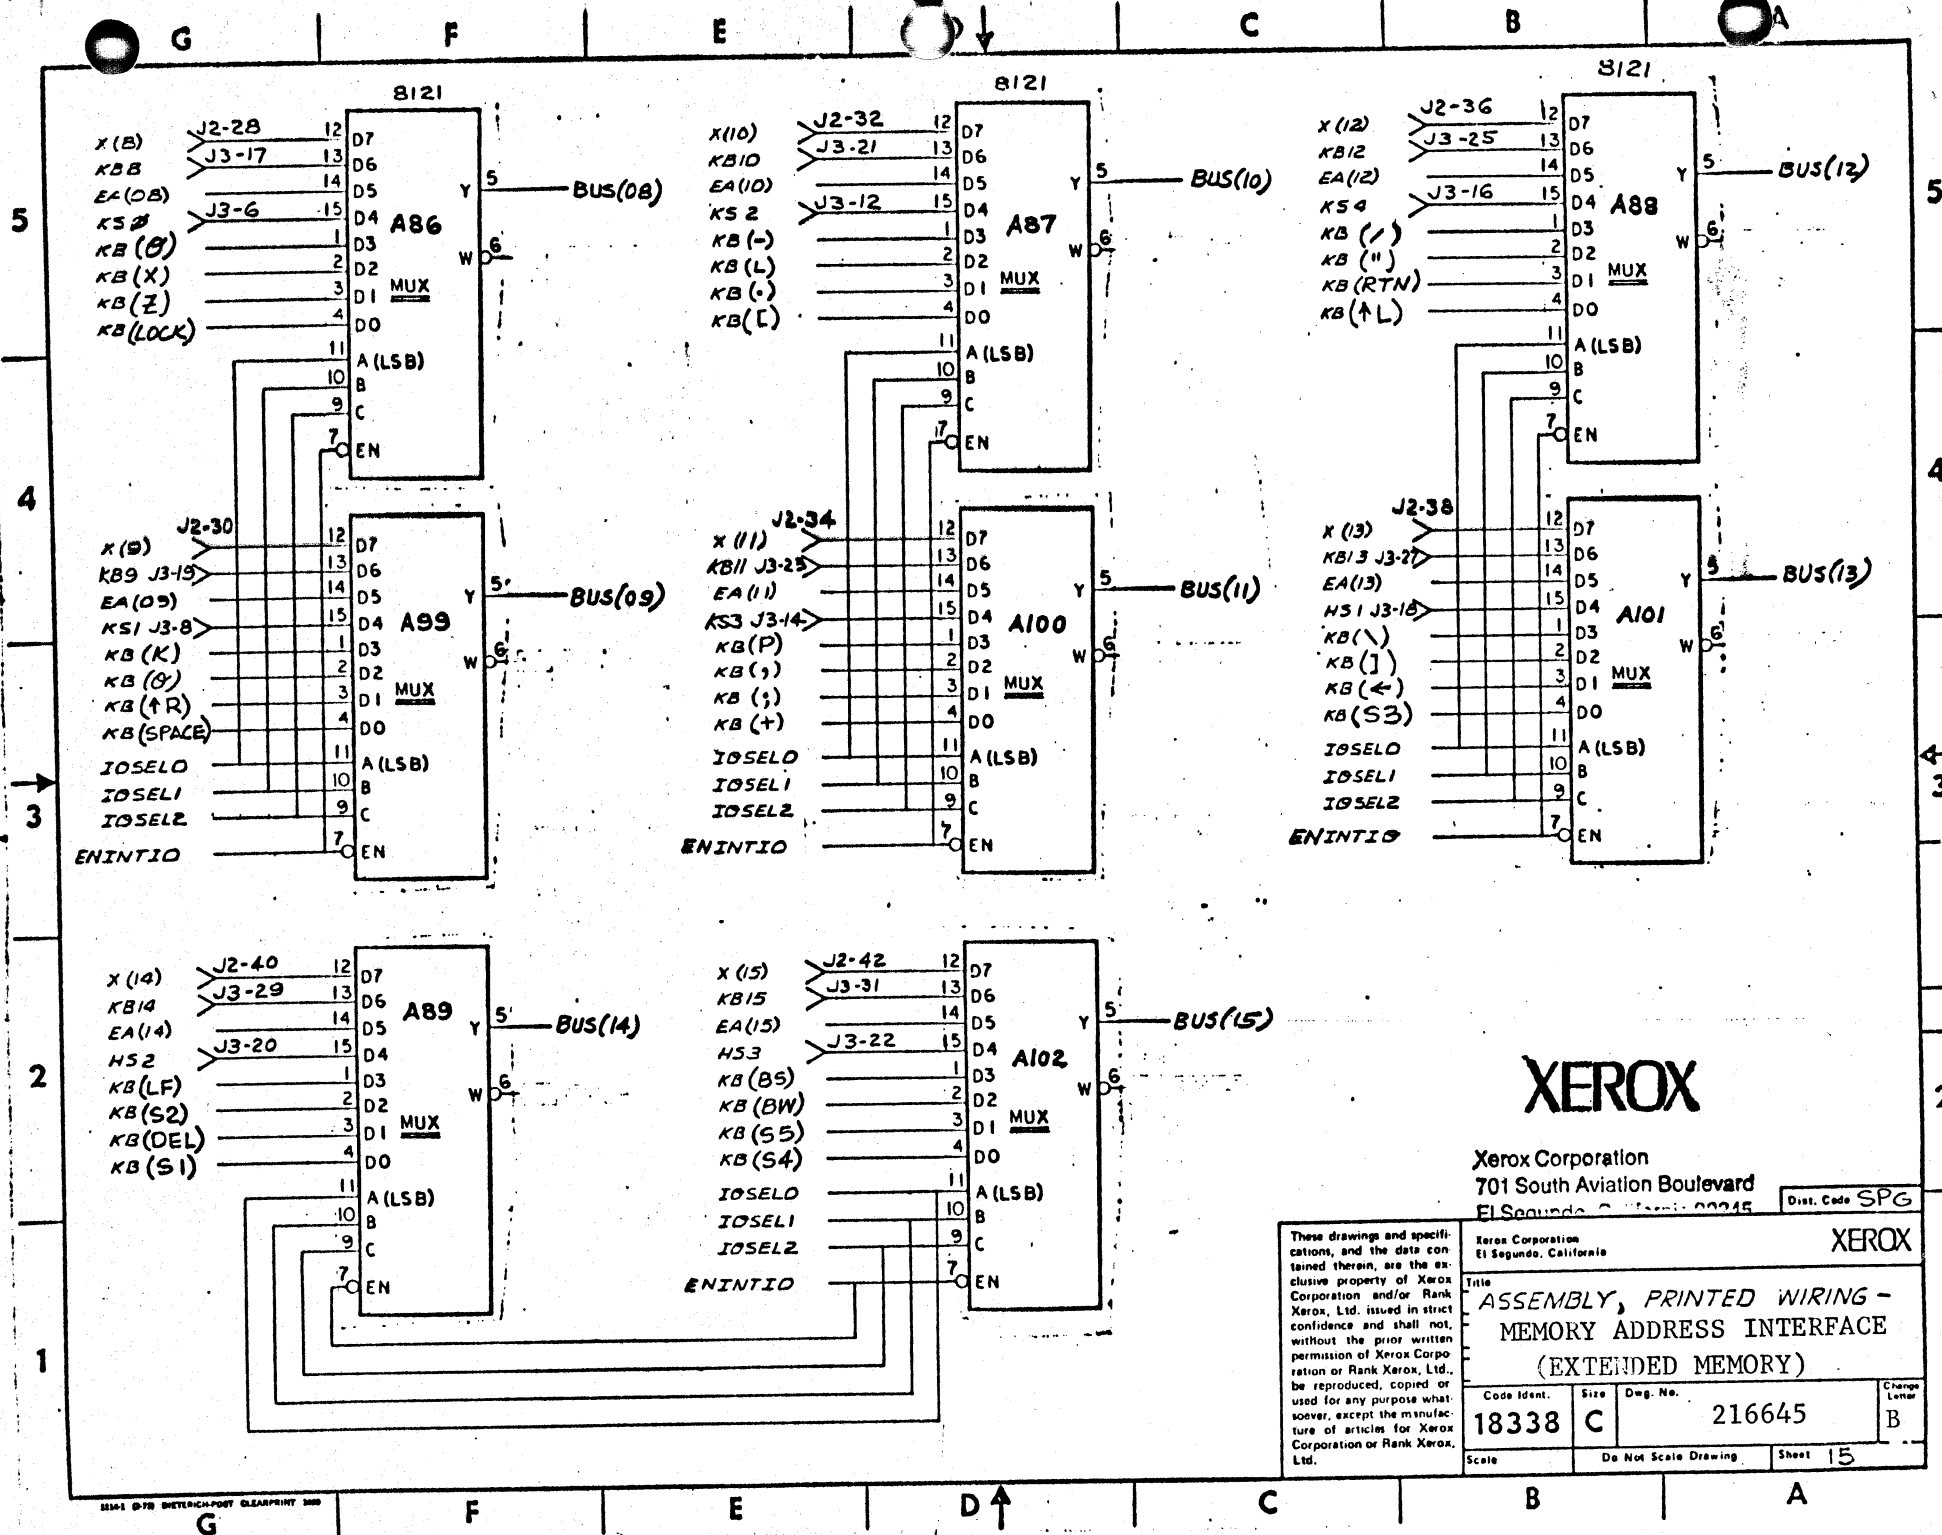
G F E D C B A

5 4 3 2 1

8121

X(8) J2-28 12 D7
KB8 J3-17 13 D6
EA(08) 14 D5
KSØ J3-6 15 D4 A86
KB(Ø) 1 D3
KB(X) 2 D2
KB(Z) 3 D1 MUX
KB(LOCK) 4 D0
11 A(LSB)
10 B
9 C
7 EN
Y 5 BUS(08)
W 6

8121

X(10) J2-32 12 D7
KB10 J3-21 13 D6
EA(10) 14 D5
KS2 J3-12 15 D4 A87
KB(-) 1 D3
KB(L) 2 D2
KB(.) 3 D1 MUX
KB([) 4 D0
11 A(LSB)
10 B
9 C
7 EN
Y 5 BUS(10)
W 6

8121

X(12) J2-36 12 D7
KB12 J3-25 13 D6
EA(12) 14 D5
KS4 J3-16 15 D4 A88
KB(/) 1 D3
KB(") 2 D2
KB(RTN) 3 D1 MUX
KB(↑L) 4 D0
11 A(LSB)
10 B
9 C
7 EN
Y 5 BUS(12)
W 6

X(9) J2-30 12 D7
KB9 J3-19 13 D6
EA(09) 14 D5
KS1 J3-8 15 D4 A99
KB(K) 1 D3
KB(Ø) 2 D2
KB(↑R) 3 D1 MUX
KB(SPACE) 4 D0
IOSELO 11 A(LSB)
IOSEL1 10 B
IOSEL2 9 C
ENINTIO 7 EN
Y 5 BUS(09)
W 6

X(11) J2-34 12 D7
KB11 J3-23 13 D6
EA(11) 14 D5
KS3 J3-14 15 D4 A100
KB(P) 1 D3
KB(,) 2 D2
KB(;) 3 D1 MUX
KB(+) 4 D0
IOSELO 11 A(LSB)
IOSEL1 10 B
IOSEL2 9 C
ENINTIO 7 EN
Y 5 BUS(11)
W 6

X(13) J2-38 12 D7
KB13 J3-27 13 D6
EA(13) 14 D5
HS1 J3-18 15 D4 A101
KB(\) 1 D3
KB(]) 2 D2
KB(←) 3 D1 MUX
KB(S3) 4 D0
IOSELO 11 A(LSB)
IOSEL1 10 B
IOSEL2 9 C
ENINTIO 7 EN
Y 5 BUS(13)
W 6

X(14) J2-40 12 D7
KB14 J3-29 13 D6
EA(14) 14 D5 A89
HS2 J3-20 15 D4
KB(LF) 1 D3
KB(S2) 2 D2
KB(DEL) 3 D1 MUX
KB(S1) 4 D0
11 A(LSB)
10 B
9 C
7 EN
Y 5 BUS(14)
W 6

X(15) J2-42 12 D7
KB15 J3-31 13 D6
EA(15) 14 D5
HS3 J3-22 15 D4 A102
KB(BS) 1 D3
KB(BW) 2 D2
KB(S5) 3 D1 MUX
KB(S4) 4 D0
IOSELO 11 A(LSB)
IOSEL1 10 B
IOSEL2 9 C
ENINTIO 7 EN
Y 5 BUS(15)
W 6

XEROX

Xerox Corporation
701 South Aviation Boulevard
El Segundo, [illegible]

Dist. Code SPG

These drawings and specifications, and the data contained therein, are the exclusive property of Xerox Corporation and/or Rank Xerox, Ltd. issued in strict confidence and shall not, without the prior written permission of Xerox Corporation or Rank Xerox, Ltd., be reproduced, copied or used for any purpose whatsoever, except the manufacture of articles for Xerox Corporation or Rank Xerox, Ltd.

Xerox Corporation
El Segundo, California
XEROX

Title
ASSEMBLY, PRINTED WIRING -
MEMORY ADDRESS INTERFACE
(EXTENDED MEMORY)

| Code Ident. | Size | Dwg. No. | Change Letter |
|---|---|---|---|
| 18338 | C | 216645 | B |

Scale | Do Not Scale Drawing | Sheet 15

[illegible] DIETZGEN-POST CLEARPRINT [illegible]